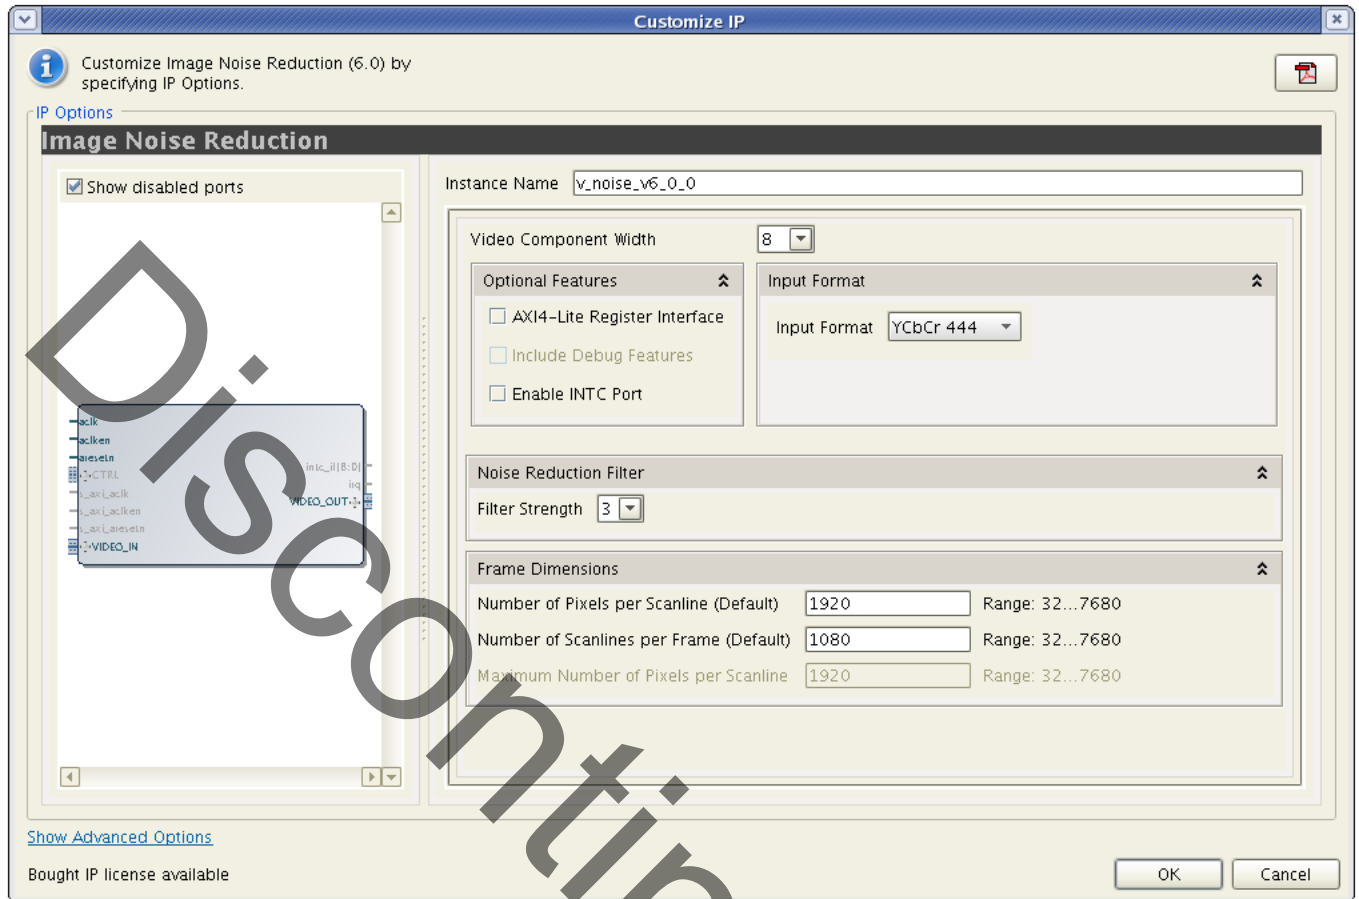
Customize IP

Customize Image Noise Reduction (6.0) by specifying IP Options.

IP Options

Image Noise Reduction

Show disabled ports

aclk
aclken
aresetn
CTRL
s_axi_aclk
s_axi_aclken
s_axi_aresetn
VIDEO_IN
intc_if[8:0]
irq
VIDEO_OUT

Instance Name v_noise_v6_0_0

Video Component Width 8

Optional Features

AXI4-Lite Register Interface

Include Debug Features

Enable INTC Port

Input Format

Input Format YCbCr 444

Noise Reduction Filter

Filter Strength 3

Frame Dimensions

Number of Pixels per Scanline (Default) 1920 Range: 32...7680

Number of Scanlines per Frame (Default) 1080 Range: 32...7680

Maximum Number of Pixels per Scanline 1920 Range: 32...7680

Show Advanced Options

Bought IP license available

OK Cancel

Discontin